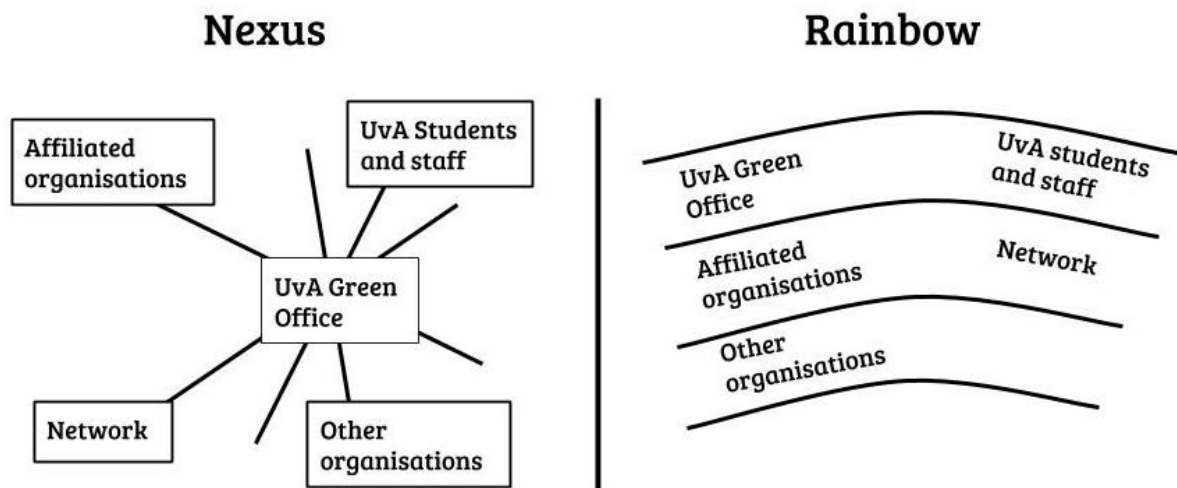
Nexus

Affiliated organisations

UvA Students and staff

UvA Green Office

Network

Other organisations

Rainbow

UvA Green Office

UvA students and staff

Affiliated organisations

Network

Other organisations